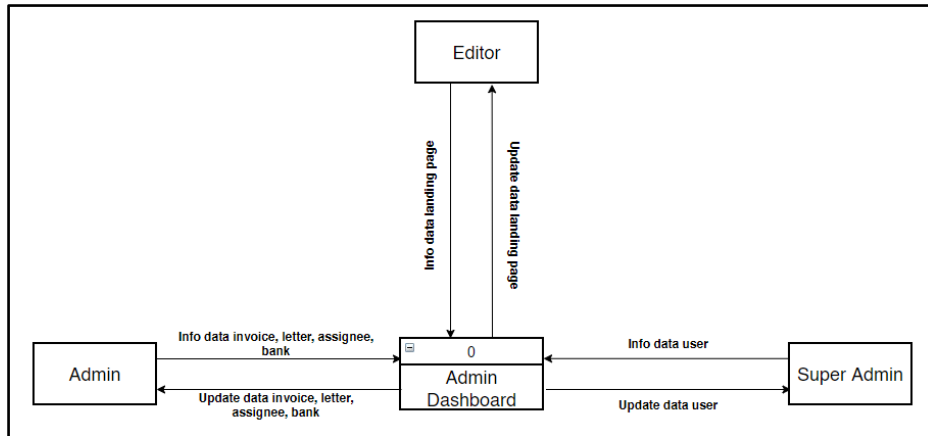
Editor

Info data landing page

Update data landing page

Admin

Info data invoice, letter, assignee, bank

Update data invoice, letter, assignee, bank

0

Admin Dashboard

Info data user

Update data user

Super Admin